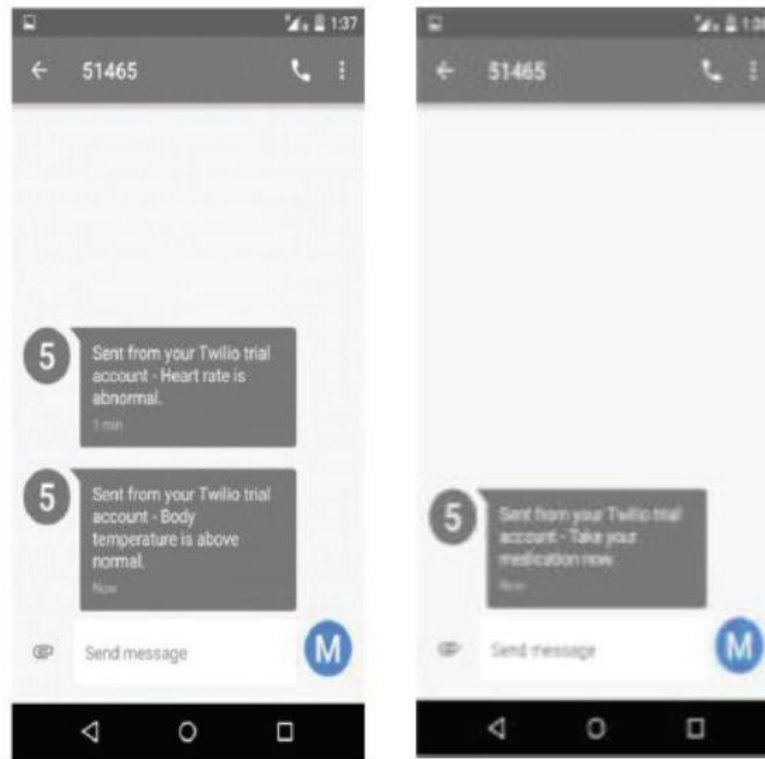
1:37

51465

5

Sent from your Twilio trial account - Heart rate is abnormal.

1 min

5

Sent from your Twilio trial account - Body temperature is above normal.

Now

Send message

M

1:3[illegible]

51465

5

Sent from your Twilio trial account - Take your medication now.

Now

Send message

M